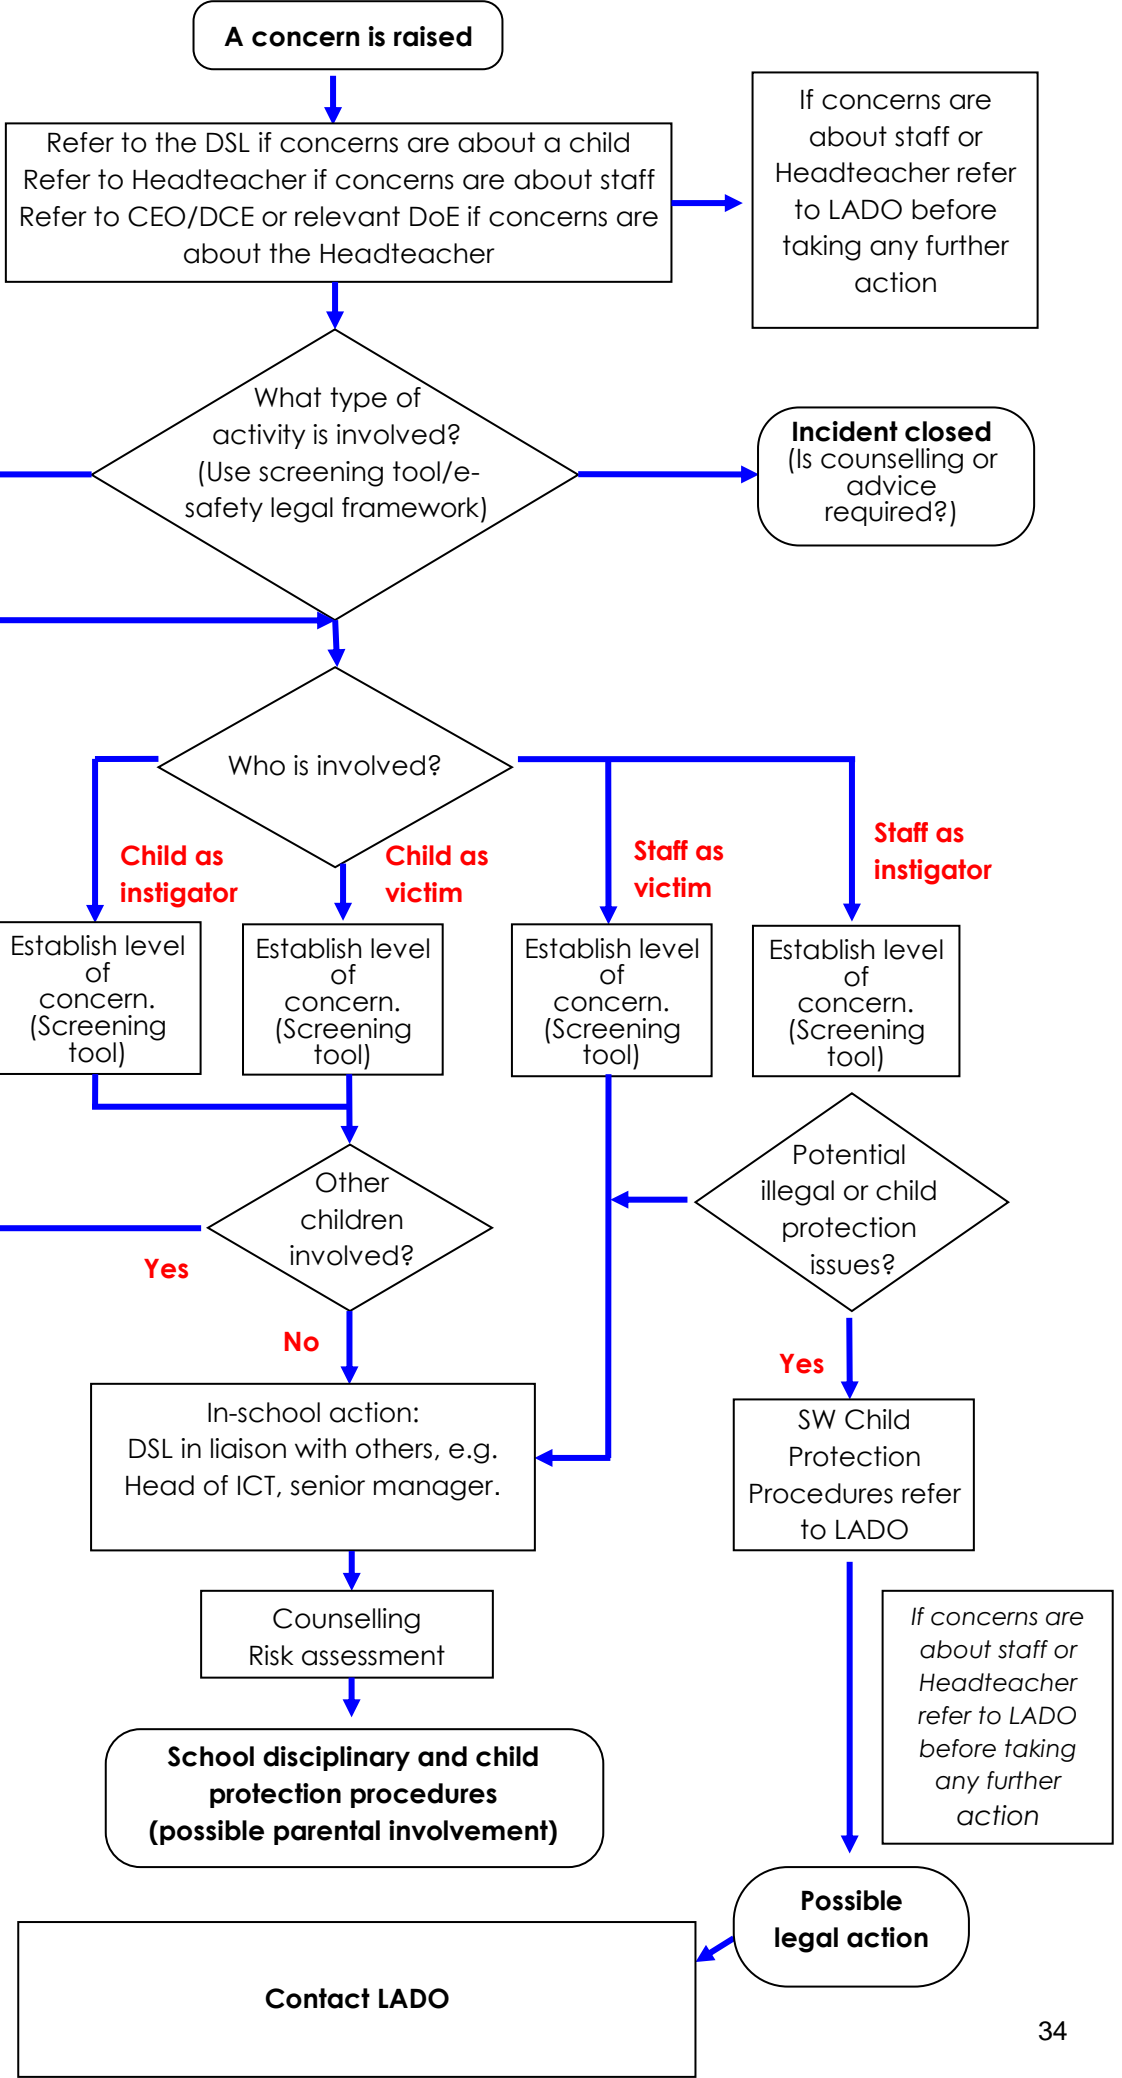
A concern is raised

Refer to the DSL if concerns are about a child
Refer to Headteacher if concerns are about staff
Refer to CEO/DCE or relevant DoE if concerns are about the Headteacher

If concerns are about staff or Headteacher refer to LADO before taking any further action

What type of activity is involved? (Use screening tool/e-safety legal framework)

Incident closed
(Is counselling or advice required?)

Who is involved?

Child as instigator

Child as victim

Staff as victim

Staff as instigator

Establish level of concern. (Screening tool)

Establish level of concern. (Screening tool)

Establish level of concern. (Screening tool)

Establish level of concern. (Screening tool)

Other children involved?

Yes

No

Potential illegal or child protection issues?

Yes

In-school action:
DSL in liaison with others, e.g. Head of ICT, senior manager.

SW Child Protection Procedures refer to LADO

Counselling
Risk assessment

If concerns are about staff or Headteacher refer to LADO before taking any further action

School disciplinary and child protection procedures
(possible parental involvement)

Possible legal action

Contact LADO

34